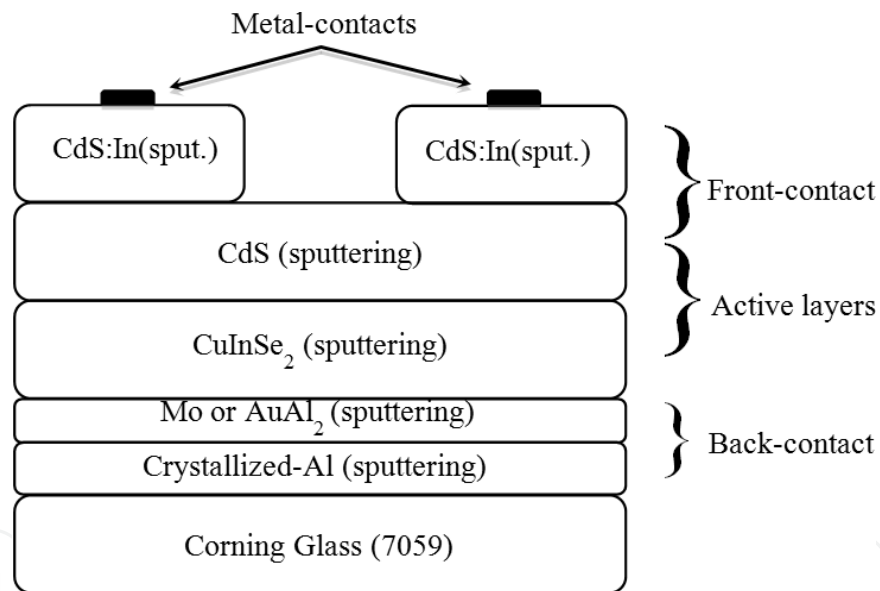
Metal-contacts

CdS:In(sput.)

CdS:In(sput.)

Front-contact

CdS (sputtering)

Active layers

$CuInSe_2$ (sputtering)

Mo or $AuAl_2$ (sputtering)

Back-contact

Crystallized-Al (sputtering)

Corning Glass (7059)